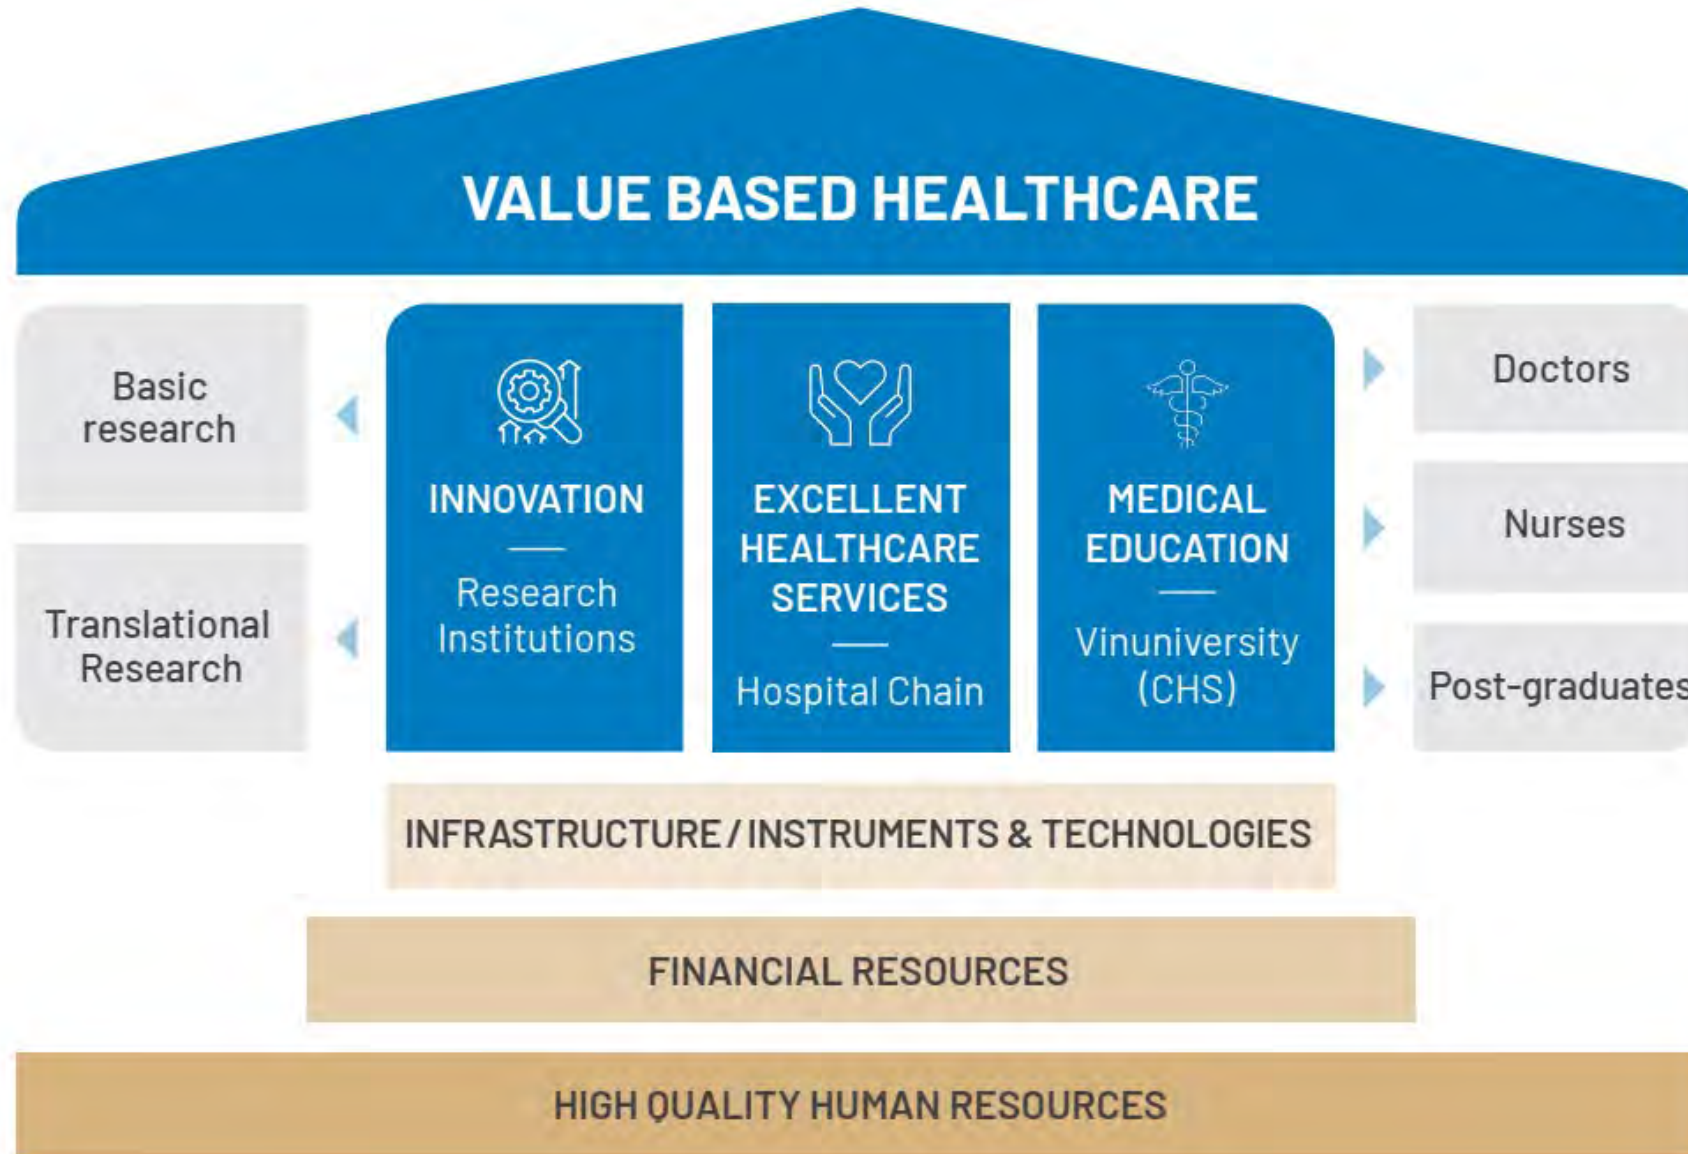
VALUE BASED HEALTHCARE

Basic research

Translational Research

INNOVATION

Research Institutions

EXCELLENT HEALTHCARE SERVICES

Hospital Chain

MEDICAL EDUCATION

Vinuniversity (CHS)

Doctors

Nurses

Post-graduates

INFRASTRUCTURE / INSTRUMENTS & TECHNOLOGIES

FINANCIAL RESOURCES

HIGH QUALITY HUMAN RESOURCES